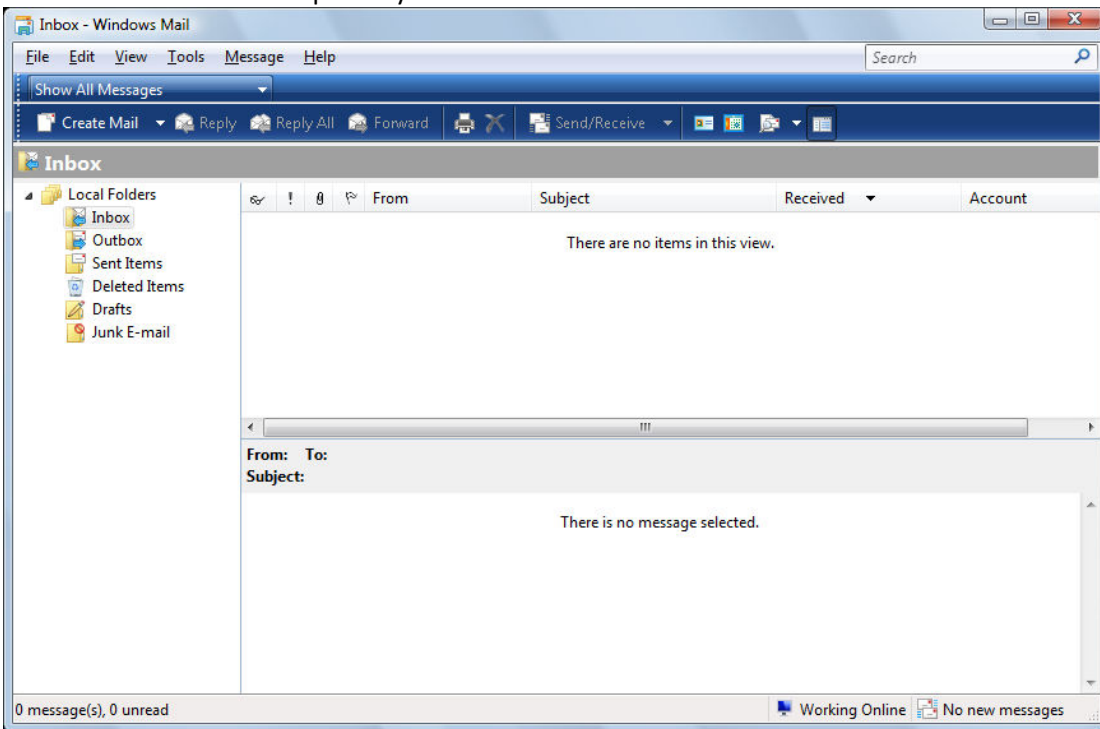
Inbox - Windows Mail

File Edit View Tools Message Help

Search

Show All Messages

Create Mail Reply Reply All Forward Send/Receive

Inbox

Local Folders
Inbox
Outbox
Sent Items
Deleted Items
Drafts
Junk E-mail

| ! | From | Subject | Received | Account |
|---|---|---|---|---|

There are no items in this view.

From: To:
Subject:

There is no message selected.

0 message(s), 0 unread

Working Online No new messages